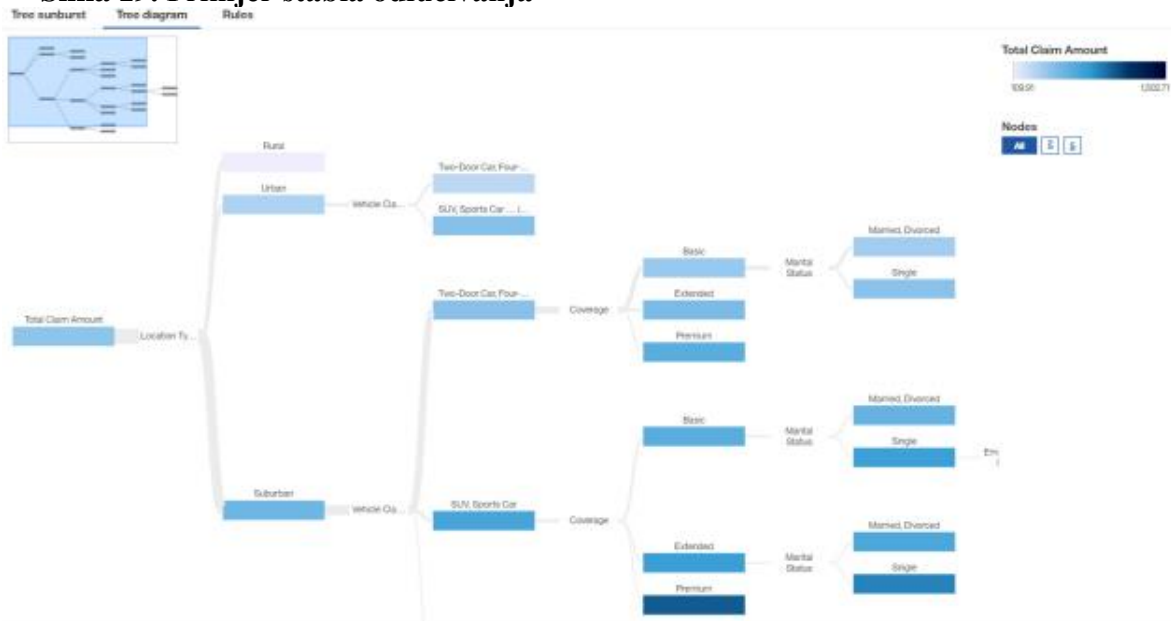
Tree sunburst Tree diagram Rules

Total Claim Amount
109.91 1202.71

Nodes
All 5 5

Total Claim Amount
Location Ty...
Rural
Urban
Vehicle Cla...
Two-Door Car, Four-...
SUV, Sports Car, ... (...
Suburban
Vehicle Cla...
Two-Door Car, Four-...
Coverage
Basic
Mental Status
Married, Divorced
Single
Extended
Premium
SUV, Sports Car
Coverage
Basic
Marital Status
Married, Divorced
Single
Em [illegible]
Extended
Marital Status
Married, Divorced
Single
Premium